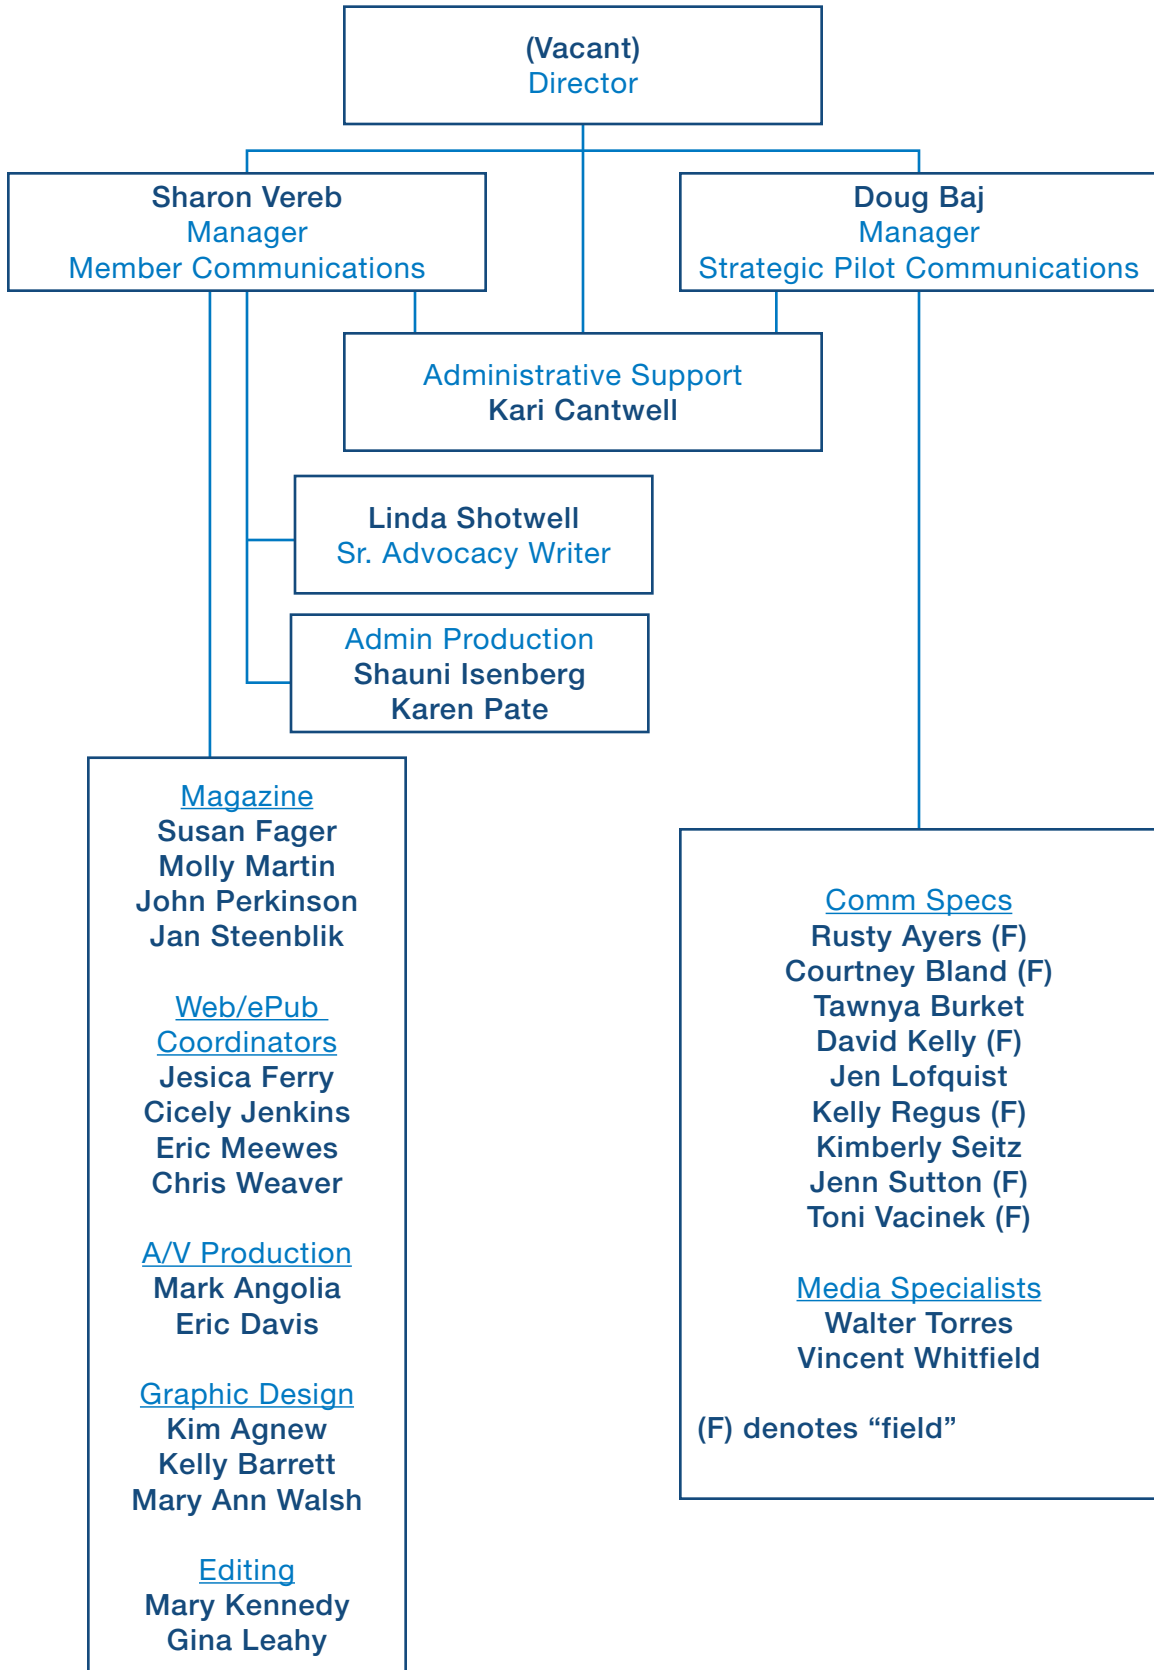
(Vacant)
Director

Sharon Vereb
Manager
Member Communications

Doug Baj
Manager
Strategic Pilot Communications

Administrative Support
Kari Cantwell

Linda Shotwell
Sr. Advocacy Writer

Admin Production
Shauni Isenberg
Karen Pate

Magazine
Susan Fager
Molly Martin
John Perkinson
Jan Steenblik

Web/ePub Coordinators
Jesica Ferry
Cicely Jenkins
Eric Meewes
Chris Weaver

A/V Production
Mark Angolia
Eric Davis

Graphic Design
Kim Agnew
Kelly Barrett
Mary Ann Walsh

Editing
Mary Kennedy
Gina Leahy

Comm Specs
Rusty Ayers (F)
Courtney Bland (F)
Tawnya Burket
David Kelly (F)
Jen Lofquist
Kelly Regus (F)
Kimberly Seitz
Jenn Sutton (F)
Toni Vacinek (F)

Media Specialists
Walter Torres
Vincent Whitfield

(F) denotes “field”